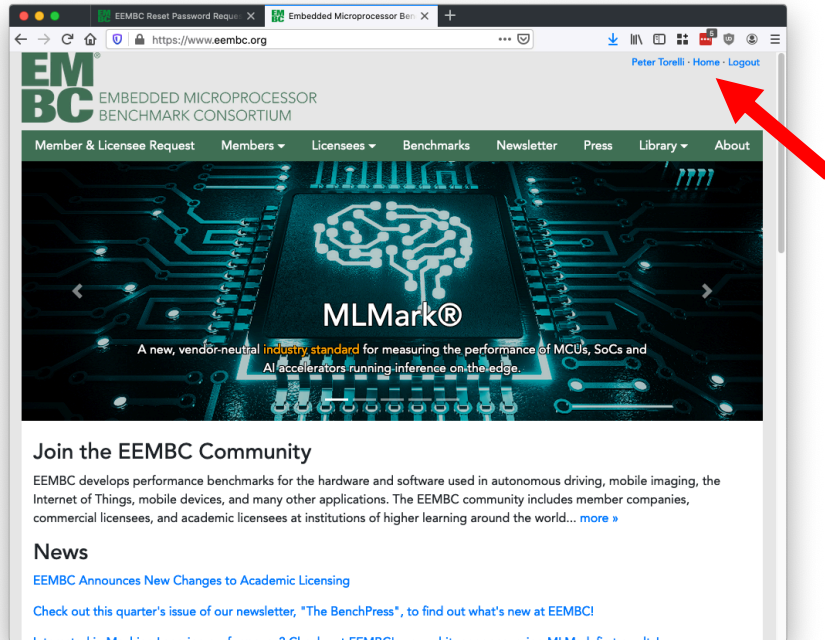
EEMBC Reset Password Reque

Embedded Microprocessor Ben

https://www.eembc.org

EM
BC

EMBEDDED MICROPROCESSOR
BENCHMARK CONSORTIUM

Peter Torelli · Home · Logout

Member & Licensee Request Members Licensees Benchmarks Newsletter Press Library About

MLMark®

A new, vendor-neutral industry standard for measuring the performance of MCUs, SoCs and AI accelerators running inference on the edge.

Join the EEMBC Community

EEMBC develops performance benchmarks for the hardware and software used in autonomous driving, mobile imaging, the Internet of Things, mobile devices, and many other applications. The EEMBC community includes member companies, commercial licensees, and academic licensees at institutions of higher learning around the world... more »

News

EEMBC Announces New Changes to Academic Licensing

Check out this quarter's issue of our newsletter, "The BenchPress", to find out what's new at EEMBC!

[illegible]